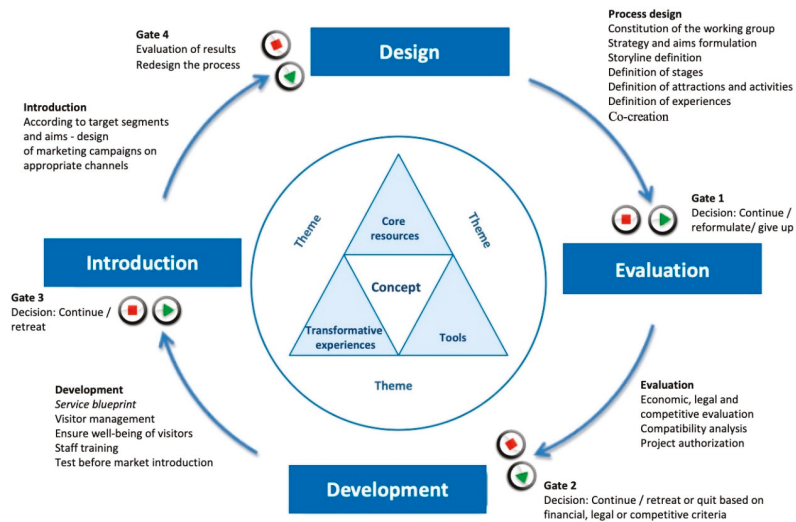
Gate 4
Evaluation of results
Redesign the process

Design

Process design
Constitution of the working group
Strategy and aims formulation
Storyline definition
Definition of stages
Definition of attractions and activities
Definition of experiences
Co-creation

Introduction
According to target segments and aims - design of marketing campaigns on appropriate channels

Gate 1
Decision: Continue / reformulate/ give up

Theme
Core resources
Theme
Concept
Transformative experiences
Tools
Theme

Evaluation

Introduction

Gate 3
Decision: Continue / retreat

Development
*Service blueprint*
Visitor management
Ensure well-being of visitors
Staff training
Test before market introduction

Evaluation
Economic, legal and competitive evaluation
Compatibility analysis
Project authorization

Development

Gate 2
Decision: Continue / retreat or quit based on financial, legal or competitive criteria